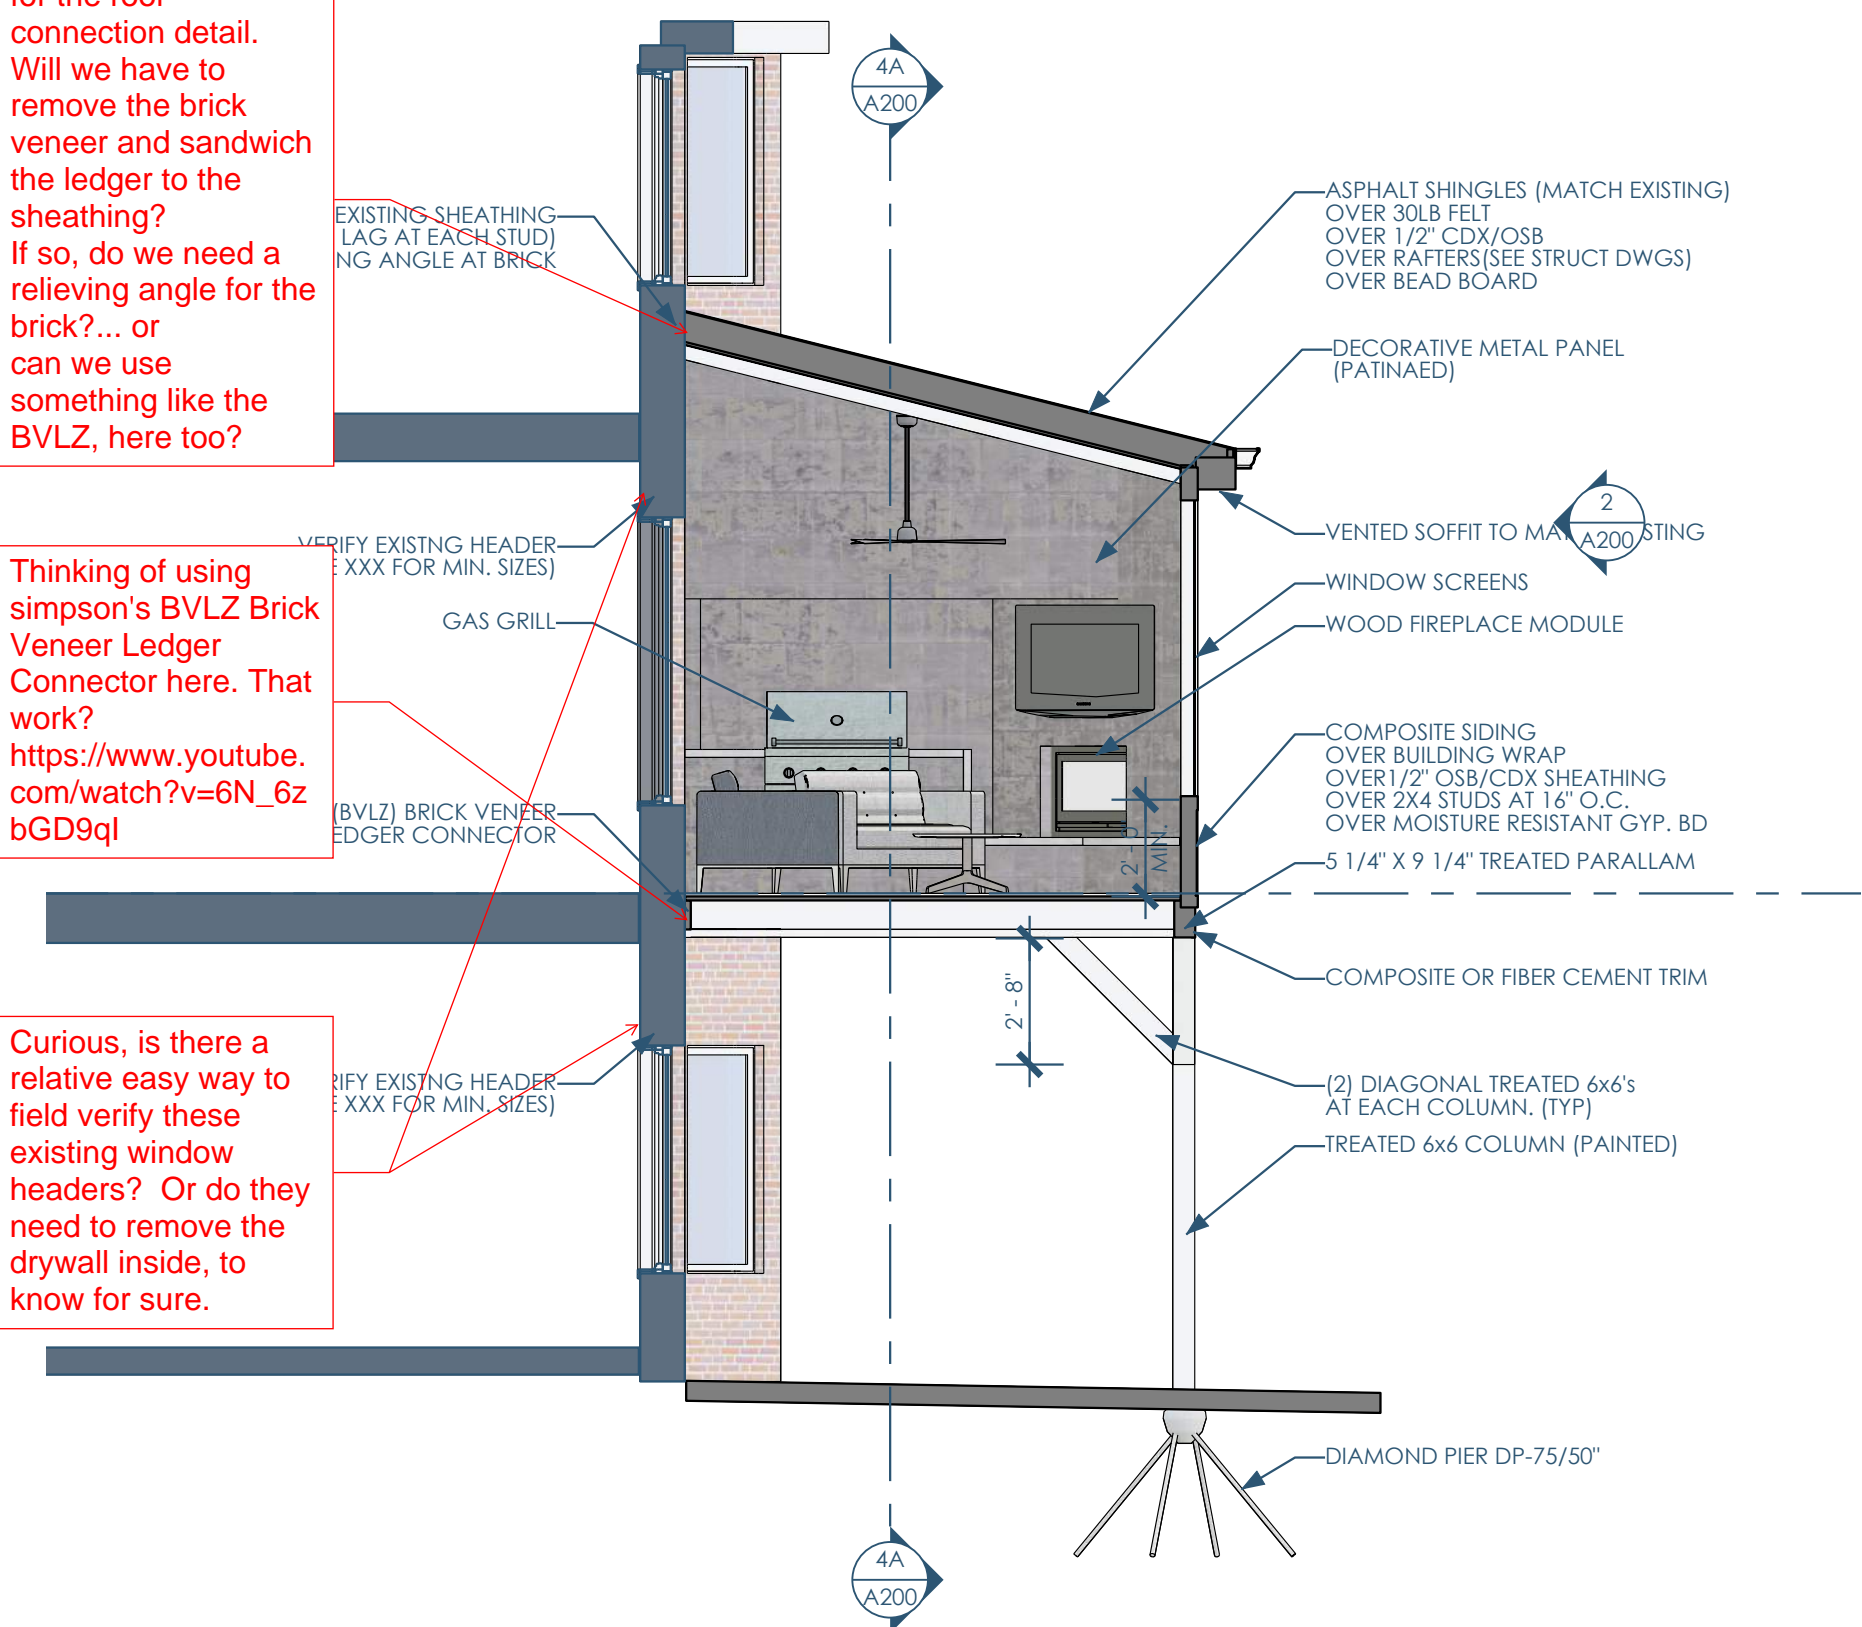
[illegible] connection detail. Will we have to remove the brick veneer and sandwich the ledger to the sheathing? If so, do we need a relieving angle for the brick?... or can we use something like the BVLZ, here too?

EXISTING SHEATHING
LAG AT EACH STUD)
NG ANGLE AT BRICK

4A
A200

ASPHALT SHINGLES (MATCH EXISTING)
OVER 30LB FELT
OVER 1/2" CDX/OSB
OVER RAFTERS(SEE STRUCT DWGS)
OVER BEAD BOARD

DECORATIVE METAL PANEL
(PATINAED)

VENTED SOFFIT TO MA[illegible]STING

2
A200

WINDOW SCREENS

WOOD FIREPLACE MODULE

VERIFY EXISTNG HEADER
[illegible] XXX FOR MIN. SIZES)

Thinking of using simpson's BVLZ Brick Veneer Ledger Connector here. That work? https://www.youtube.com/watch?v=6N_6zbGD9qI

GAS GRILL

(BVLZ) BRICK VENEER
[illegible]EDGER CONNECTOR

COMPOSITE SIDING
OVER BUILDING WRAP
OVER1/2" OSB/CDX SHEATHING
OVER 2X4 STUDS AT 16" O.C.
OVER MOISTURE RESISTANT GYP. BD

2' - 0" MIN.

5 1/4" X 9 1/4" TREATED PARALLAM

COMPOSITE OR FIBER CEMENT TRIM

2' - 8"

Curious, is there a relative easy way to field verify these existing window headers? Or do they need to remove the drywall inside, to know for sure.

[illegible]RIFY EXISTNG HEADER
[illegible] XXX FOR MIN. SIZES)

(2) DIAGONAL TREATED 6x6's
AT EACH COLUMN. (TYP)

TREATED 6x6 COLUMN (PAINTED)

DIAMOND PIER DP-75/50"

4A
A200